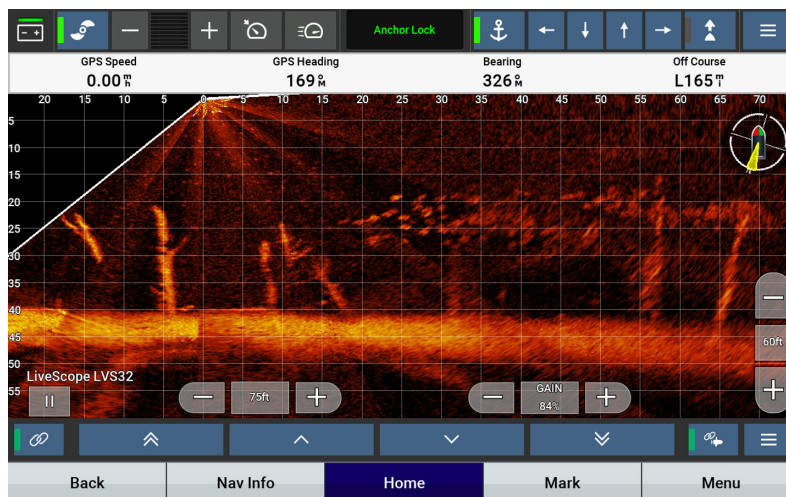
Anchor Lock

GPS Speed
0.00 mh

GPS Heading
169 °M

Bearing
326 °M

Off Course
L165 ft

20 15 10 5 0 5 10 15 20 25 30 35 40 45 50 55 60 65 70

5
10
15
20
25
30
35
40
45
50
55

60ft

LiveScope LVS32

75ft

GAIN
84%

Back
Nav Info
Home
Mark
Menu